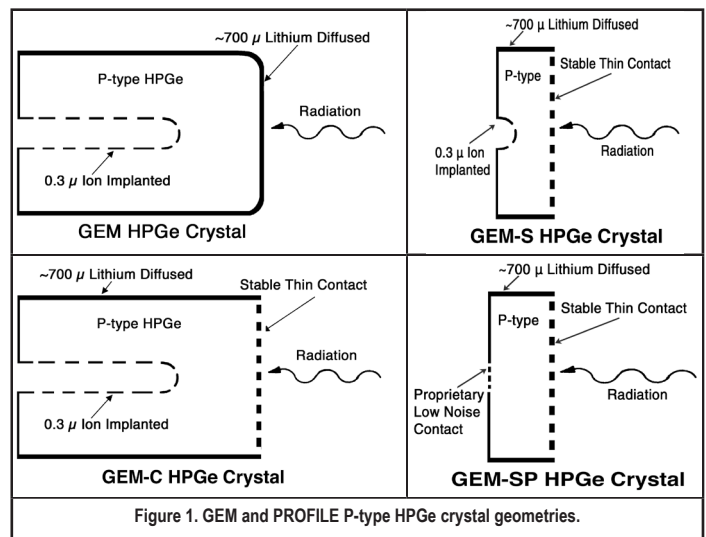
~700 $\mu$ Lithium Diffused

P-type HPGe

Radiation

0.3 $\mu$ Ion Implanted

GEM HPGe Crystal

~700 $\mu$ Lithium Diffused

P-type

Stable Thin Contact

0.3 $\mu$ Ion Implanted

Radiation

GEM-S HPGe Crystal

~700 $\mu$ Lithium Diffused

Stable Thin Contact

P-type HPGe

Radiation

0.3 $\mu$ Ion Implanted

GEM-C HPGe Crystal

~700 $\mu$ Lithium Diffused

P-type

Stable Thin Contact

Radiation

Proprietary Low Noise Contact

GEM-SP HPGe Crystal

Figure 1. GEM and PROFILE P-type HPGe crystal geometries.